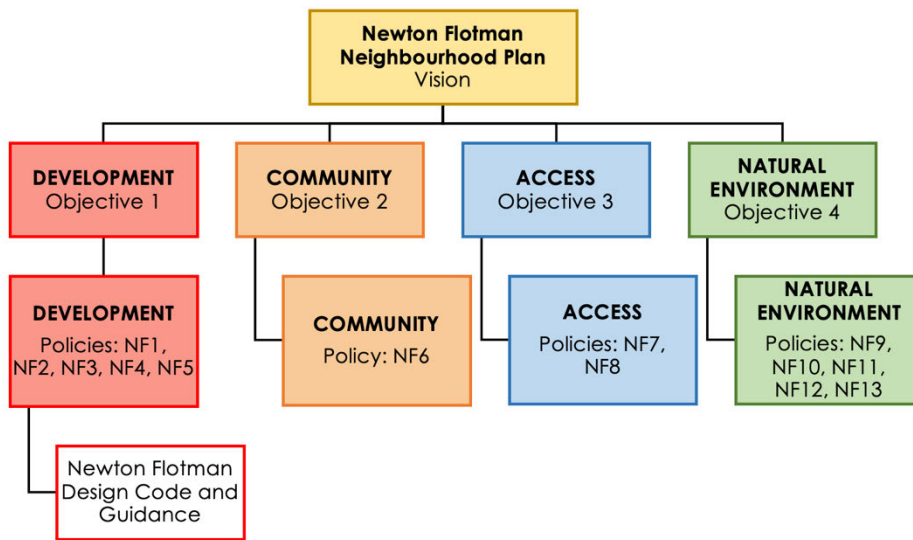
Newton Flotman Neighbourhood Plan
Vision

DEVELOPMENT
Objective 1

COMMUNITY
Objective 2

ACCESS
Objective 3

NATURAL ENVIRONMENT
Objective 4

DEVELOPMENT
Policies: NF1, NF2, NF3, NF4, NF5

COMMUNITY
Policy: NF6

ACCESS
Policies: NF7, NF8

NATURAL ENVIRONMENT
Policies: NF9, NF10, NF11, NF12, NF13

Newton Flotman Design Code and Guidance